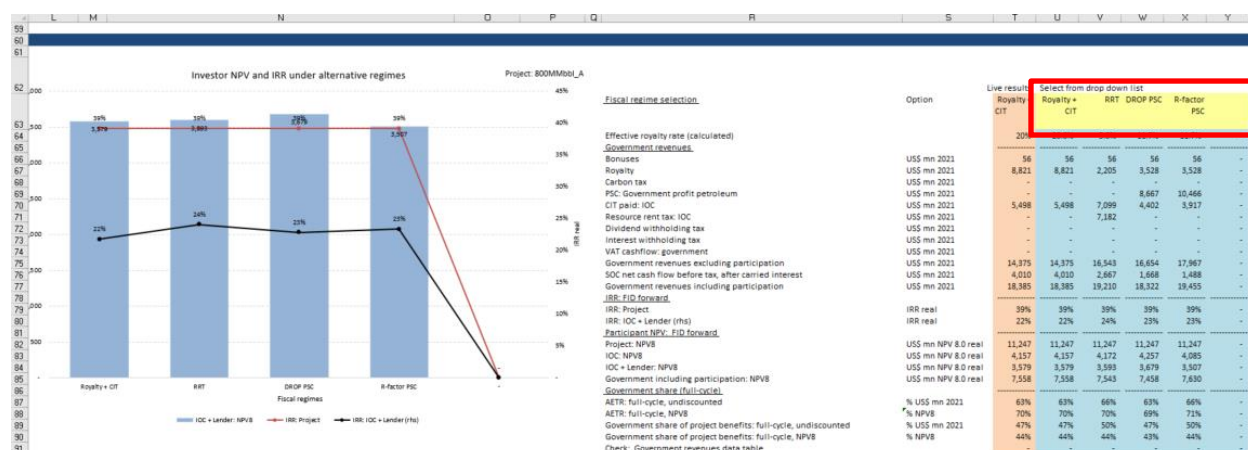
L M N O P Q R S T U V W X Y

59
60
61

Investor NPV and IRR under alternative regimes

Project: 800MMbbl_A

62 ,000
63 ,500
64
65
66 ,000
67
68
69 ,500
70
71
72 ,000
73
74
75 ,500
76
77
78 ,000
79
80
81
82 500
83
84
85 -
86
87
88
89
90
91

45%
40%
35%
30%
25%
20%
15%
10%
5%
0%

IRR real

39% 39% 39% 39%
3,579 3,593 3,679 3,507
22% 24% 23% 23%

Royalty + CIT RRT DROP PSC R-factor PSC -

Fiscal regimes

IOC + Lender: NPV8 IRR: Project IRR: IOC + Lender (rhs)

| Fiscal regime selection | Option | Live results Royalty-CIT | Select from drop down list Royalty + CIT | RRT | DROP PSC | R-factor PSC | |
|---|---|---|---|---|---|---|---|
| Effective royalty rate (calculated) | | 20% | | | | | |
| Government revenues | | | | | | | |
| Bonuses | US$ mn 2021 | 56 | 56 | 56 | 56 | 56 | - |
| Royalty | US$ mn 2021 | 8,821 | 8,821 | 2,205 | 3,528 | 3,528 | - |
| Carbon tax | US$ mn 2021 | - | - | - | - | - | - |
| PSC: Government profit petroleum | US$ mn 2021 | - | - | - | 8,667 | 10,466 | - |
| CIT paid: IOC | US$ mn 2021 | 5,498 | 5,498 | 7,099 | 4,402 | 3,917 | - |
| Resource rent tax: IOC | US$ mn 2021 | - | - | 7,182 | - | - | - |
| Dividend withholding tax | US$ mn 2021 | - | - | - | - | - | - |
| Interest withholding tax | US$ mn 2021 | - | - | - | - | - | - |
| VAT cashflow: government | US$ mn 2021 | - | - | - | - | - | - |
| Government revenues excluding participation | US$ mn 2021 | 14,375 | 14,375 | 16,543 | 16,654 | 17,967 | - |
| SOC net cash flow before tax, after carried interest | US$ mn 2021 | 4,010 | 4,010 | 2,667 | 1,668 | 1,488 | - |
| Government revenues including participation | US$ mn 2021 | 18,385 | 18,385 | 19,210 | 18,322 | 19,455 | - |
| IRR: FID forward | | | | | | | |
| IRR: Project | IRR real | 39% | 39% | 39% | 39% | 39% | - |
| IRR: IOC + Lender (rhs) | IRR real | 22% | 22% | 24% | 23% | 23% | - |
| Participant NPV: FID forward | | | | | | | |
| Project: NPV8 | US$ mn NPV 8.0 real | 11,247 | 11,247 | 11,247 | 11,247 | 11,247 | - |
| IOC: NPV8 | US$ mn NPV 8.0 real | 4,157 | 4,157 | 4,172 | 4,257 | 4,085 | - |
| IOC + Lender: NPV8 | US$ mn NPV 8.0 real | 3,579 | 3,579 | 3,593 | 3,679 | 3,507 | - |
| Government including participation: NPV8 | US$ mn NPV 8.0 real | 7,558 | 7,558 | 7,543 | 7,458 | 7,630 | - |
| Government share (full-cycle) | | | | | | | |
| AETR: full-cycle, undiscounted | % US$ mn 2021 | 63% | 63% | 66% | 63% | 66% | - |
| AETR: full-cycle, NPV8 | % NPV8 | 70% | 70% | 70% | 69% | 71% | - |
| Government share of project benefits: full-cycle, undiscounted | % US$ mn 2021 | 47% | 47% | 50% | 47% | 50% | - |
| Government share of project benefits: full-cycle, NPV8 | % NPV8 | 44% | 44% | 44% | 43% | 44% | - |
| Check: Government revenues data table | | | | | | | |